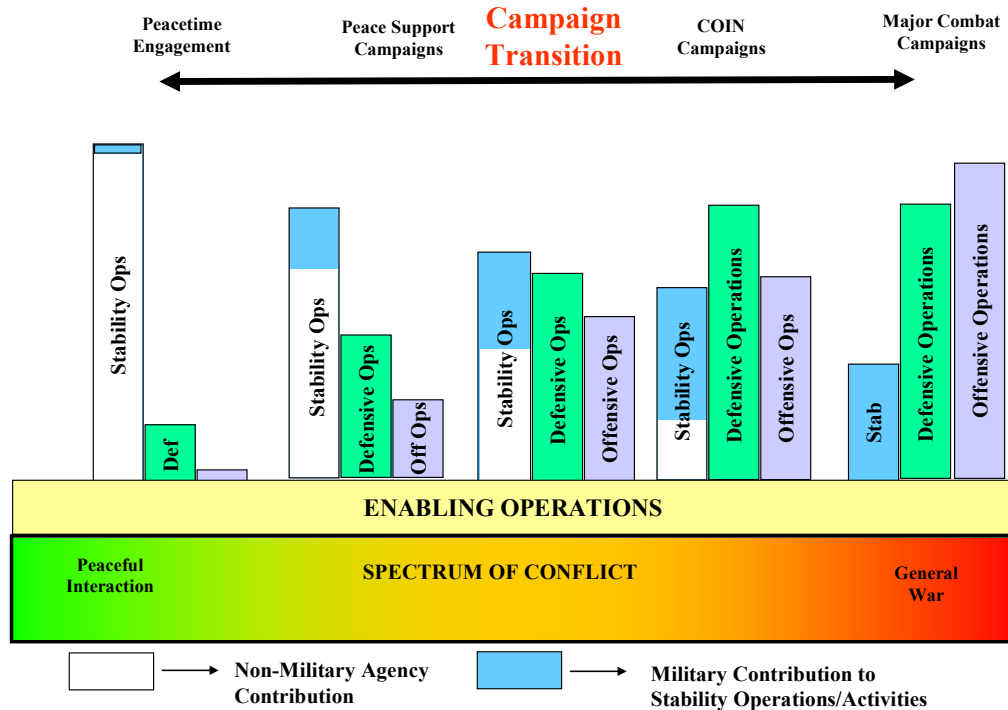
Peacetime Engagement

Peace Support Campaigns

Campaign Transition

COIN Campaigns

Major Combat Campaigns

Stability Ops

Def

Stability Ops

Defensive Ops

Off Ops

Stability Ops

Defensive Ops

Offensive Ops

Stability Ops

Defensive Operations

Offensive Ops

Stab

Defensive Operations

Offensive Operations

ENABLING OPERATIONS

Peaceful Interaction

SPECTRUM OF CONFLICT

General War

Non-Military Agency Contribution

Military Contribution to Stability Operations/Activities